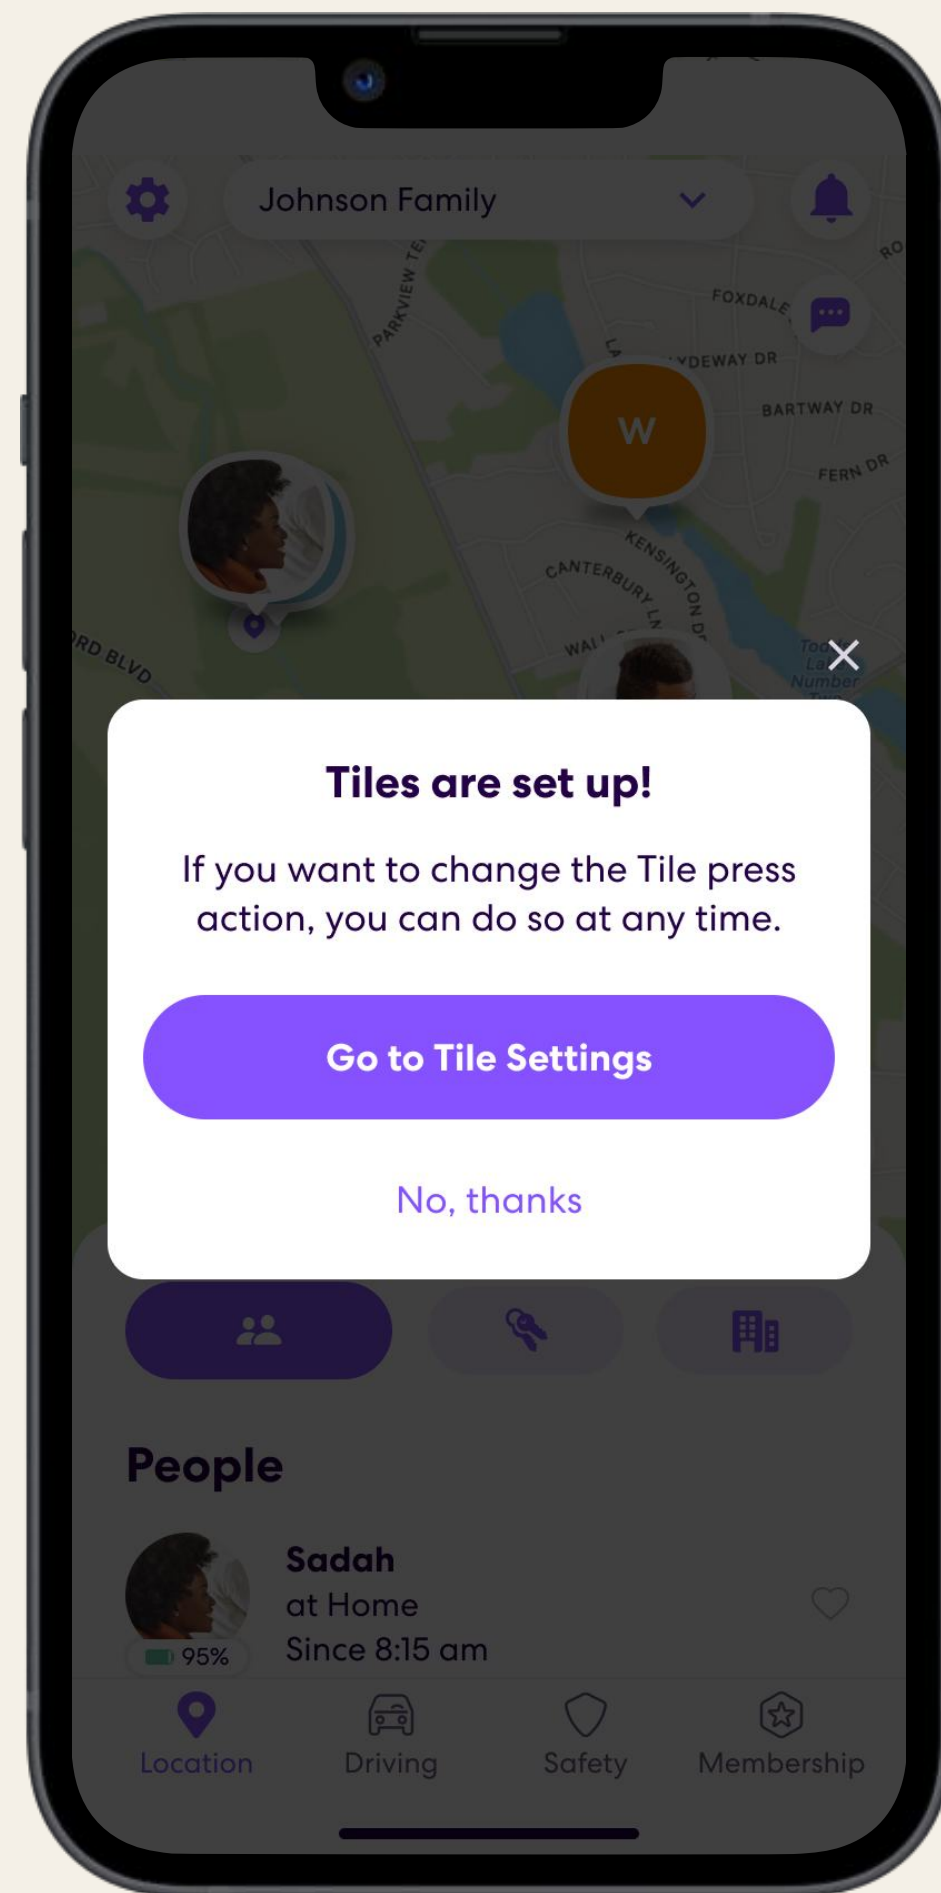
Johnson Family

PARKVIEW TE
FOXDALE
LA
YDEWAY DR
BARTWAY DR
FERN DR
W
KENSINGTON DR
CANTERBURY LN
WAL
RD BLVD
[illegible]

Tiles are set up!

If you want to change the Tile press action, you can do so at any time.

Go to Tile Settings

No, thanks

People

Sadah
at Home
Since 8:15 am
95%

Location
Driving
Safety
Membership